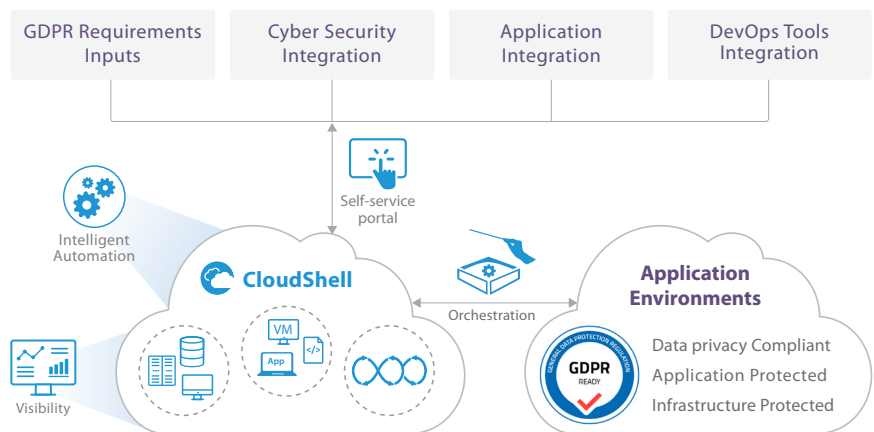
GDPR Requirements Inputs

Cyber Security Integration

Application Integration

DevOps Tools Integration

Self-service portal

Intelligent Automation

CloudShell

VM

App

Visibility

Orchestration

Application Environments

GENERAL DATA PROTECTION REGULATION

GDPR

READY

Data privacy Compliant

Application Protected

Infrastructure Protected